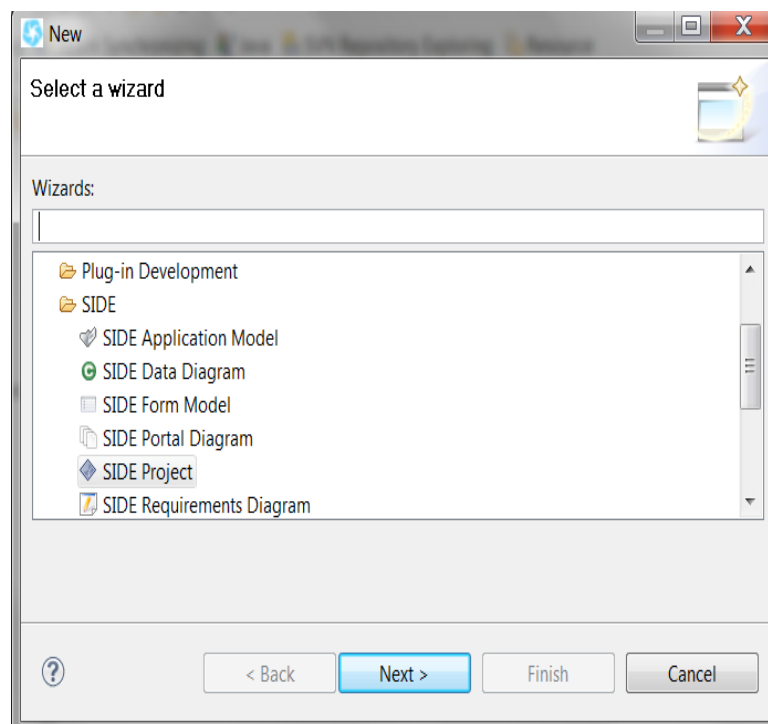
New

Select a wizard

Wizards:

Plug-in Development
SIDE
SIDE Application Model
SIDE Data Diagram
SIDE Form Model
SIDE Portal Diagram
SIDE Project
SIDE Requirements Diagram

?
< Back
Next >
Finish
Cancel